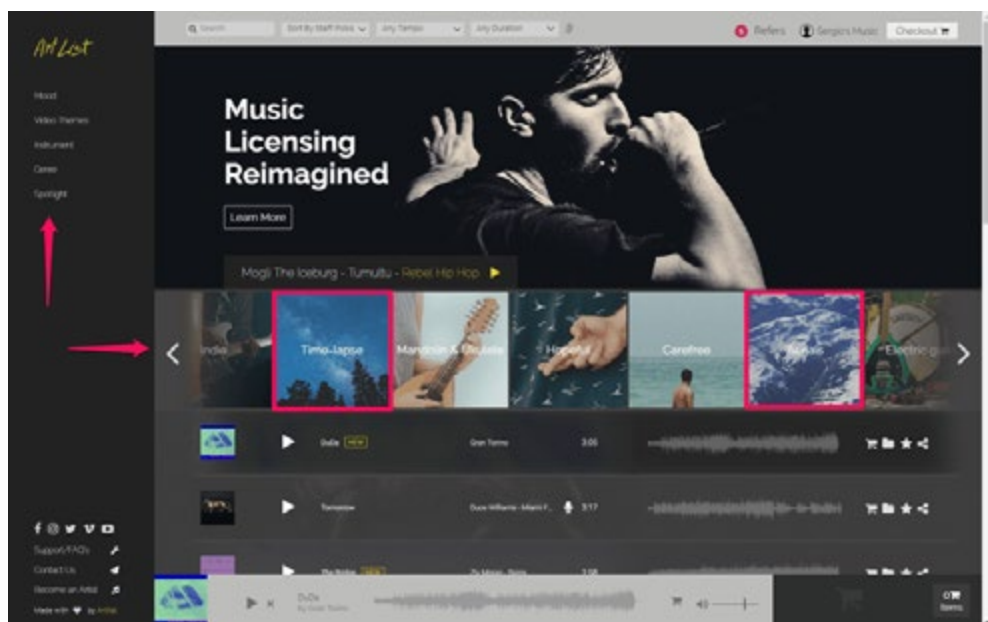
Art List

Mood
Video Themes
Instrument
Genre
Spotlight

Search
Sort By Staff Picks
Any Tempo
Any Duration
Refer
Sergio's Music
Checkout

Music Licensing Reimagined

Learn More

Mogli The Iceburg - Tumultu - Rebel Hip Hop

Indie
Time-lapse
Mandolin & Ukulele
Hopeful
Carefree
Epic
Electric gui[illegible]

DuDa NEW Gran Torino 3:05
Tomorrow Duce Williams - Miami F... 3:17
The Nobles NEW Zu Maya - Sorte 3:08

Support/FAQs
Contact Us
Become an Artist
Made with by Artlist

DuDa
by Gran Torino

0
Items